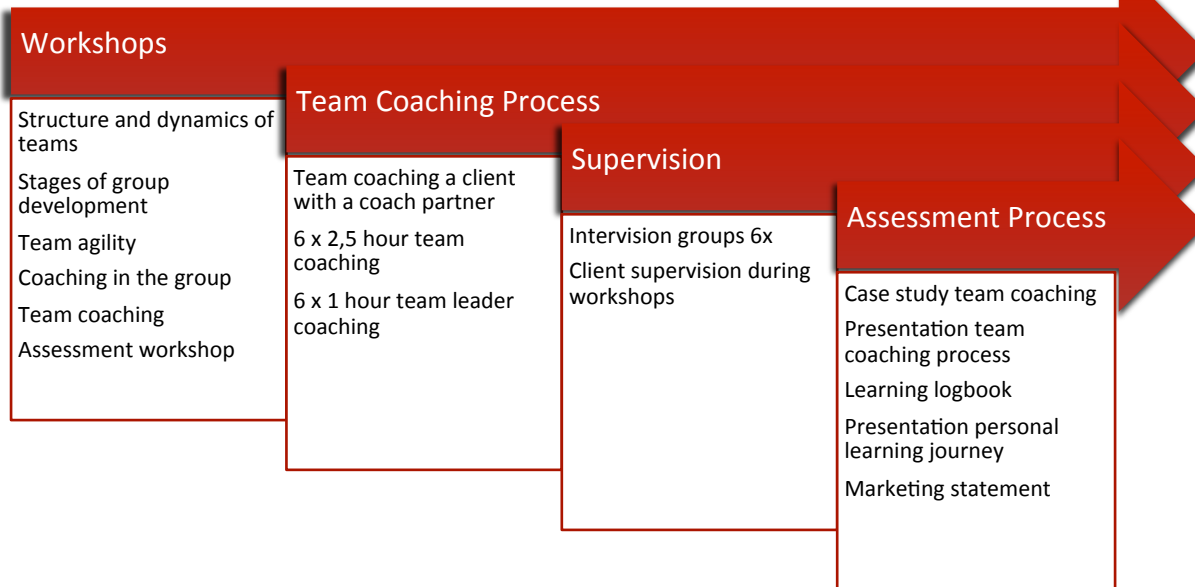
Workshops

Structure and dynamics of teams

Stages of group development

Team agility

Coaching in the group

Team coaching

Assessment workshop

Team Coaching Process

Team coaching a client with a coach partner

6 x 2,5 hour team coaching

6 x 1 hour team leader coaching

Supervision

Intervision groups 6x

Client supervision during workshops

Assessment Process

Case study team coaching

Presentation team coaching process

Learning logbook

Presentation personal learning journey

Marketing statement